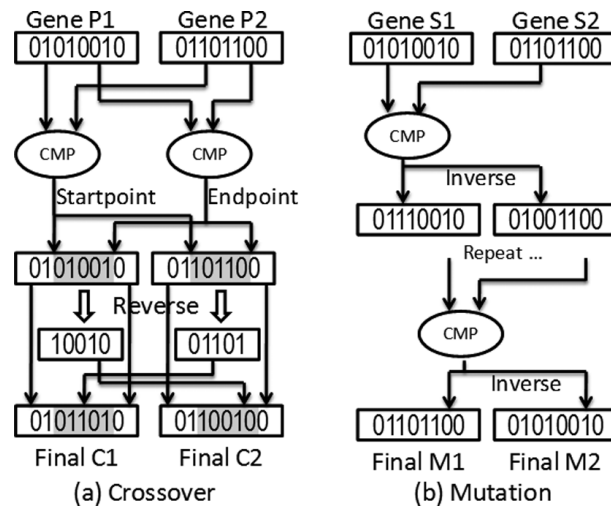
Gene P1
01010010
Gene P2
01101100
CMP
CMP
Startpoint
Endpoint
01010010
01101100
Reverse
10010
01101
01011010
01100100
Final C1
Final C2
(a) Crossover

Gene S1
01010010
Gene S2
01101100
CMP
Inverse
01110010
01001100
Repeat ...
CMP
Inverse
01101100
01010010
Final M1
Final M2
(b) Mutation